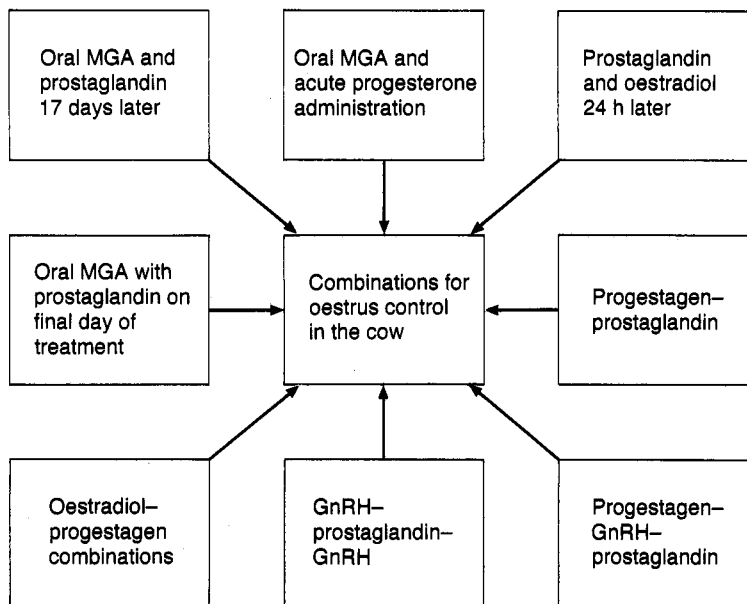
Oral MGA and prostaglandin 17 days later

Oral MGA and acute progesterone administration

Prostaglandin and oestradiol 24 h later

Oral MGA with prostaglandin on final day of treatment

Combinations for oestrus control in the cow

Progestagen–prostaglandin

Oestradiol–progestagen combinations

GnRH–prostaglandin–GnRH

Progestagen–GnRH–prostaglandin